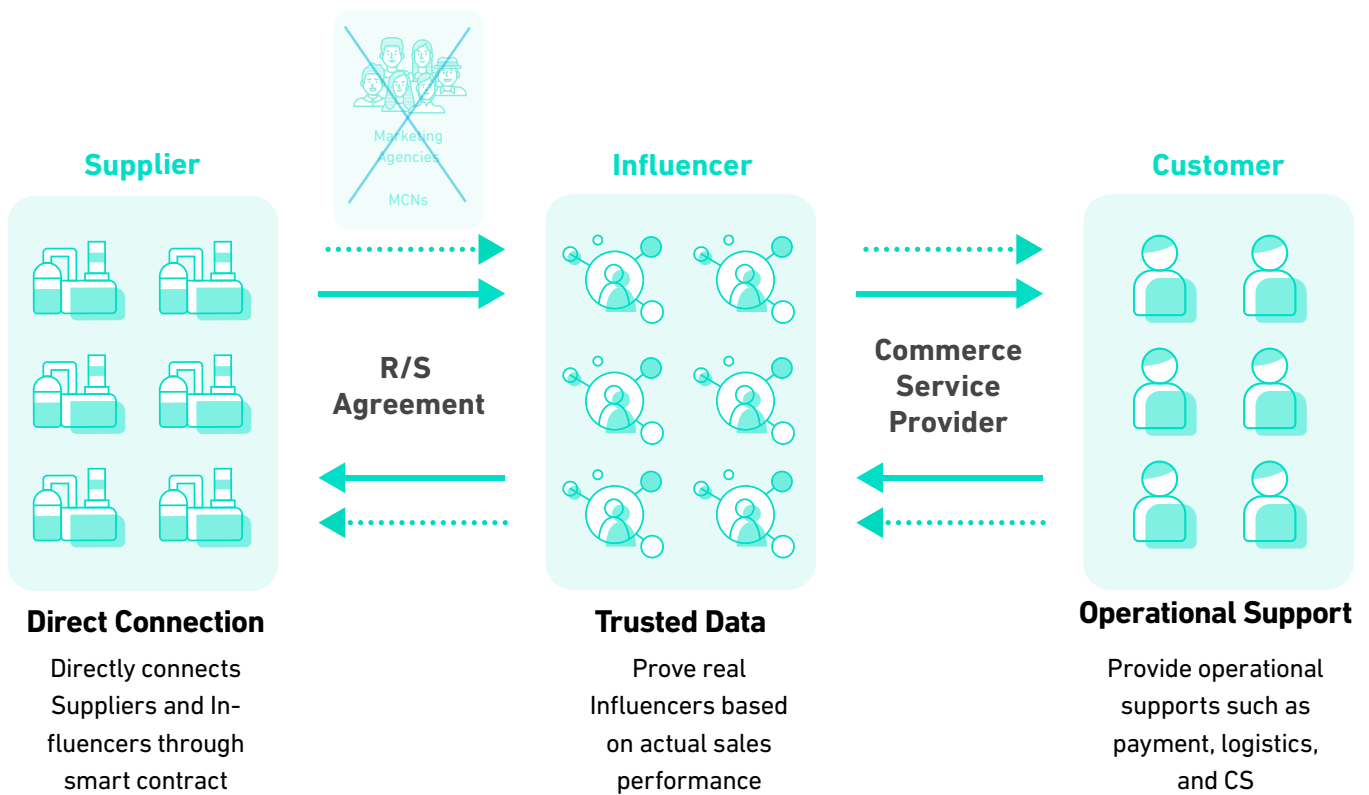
Marketing Agencies

MCNs

Supplier

Influencer

Customer

R/S Agreement

Commerce Service Provider

Direct Connection

Directly connects Suppliers and Influencers through smart contract

Trusted Data

Prove real Influencers based on actual sales performance

Operational Support

Provide operational supports such as payment, logistics, and CS